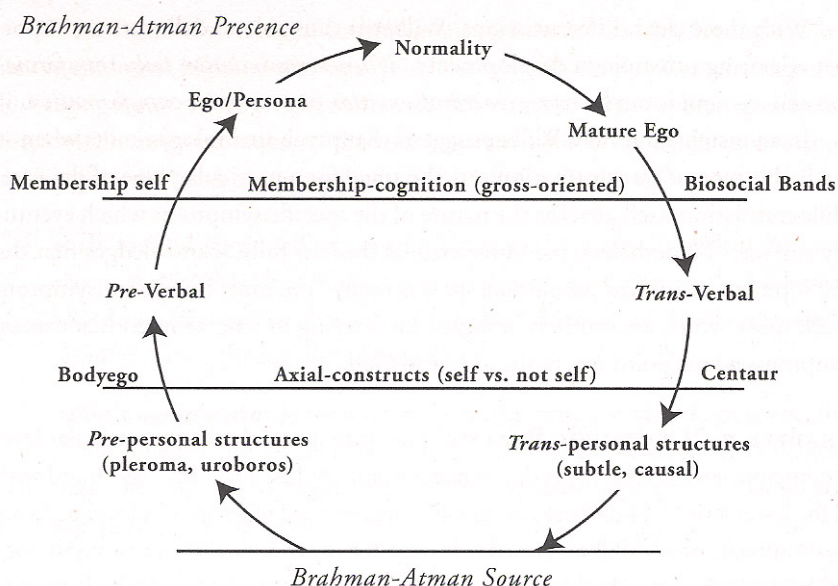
Brahman-Atman Presence

Normality

Ego/Persona

Mature Ego

Membership self Membership-cognition (gross-oriented) Biosocial Bands

Pre-Verbal

Trans-Verbal

Bodyego Axial-constructs (self vs. not self) Centaur

Pre-personal structures (pleroma, uroboros)

Trans-personal structures (subtle, causal)

Brahman-Atman Source